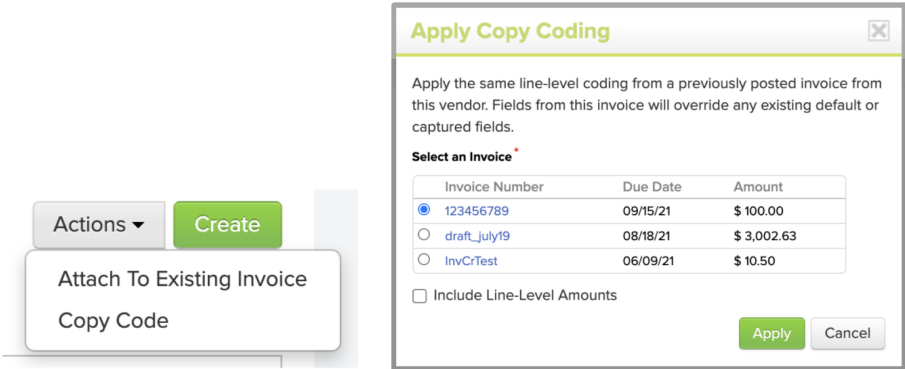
Actions ▾ Create

Attach To Existing Invoice

Copy Code

Apply Copy Coding

Apply the same line-level coding from a previously posted invoice from this vendor. Fields from this invoice will override any existing default or captured fields.

Select an Invoice *

| | Invoice Number | Due Date | Amount |
|---|---|---|---|
| ● | 123456789 | 09/15/21 | \$ 100.00 |
| ○ | draft_july19 | 08/18/21 | \$ 3,002.63 |
| ○ | InvCrTest | 06/09/21 | \$ 10.50 |

Include Line-Level Amounts

Apply Cancel